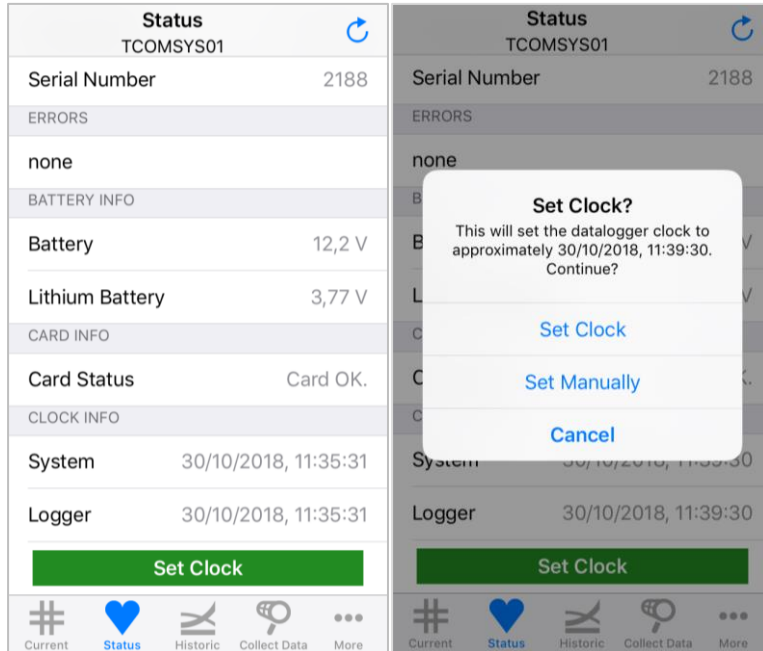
Status
TCOMSYS01

Serial Number 2188

ERRORS

none

BATTERY INFO

Battery 12,2 V

Lithium Battery 3,77 V

CARD INFO

Card Status Card OK.

CLOCK INFO

System 30/10/2018, 11:35:31

Logger 30/10/2018, 11:35:31

Set Clock

Current Status Historic Collect Data More

Status
TCOMSYS01

Serial Number 2188

ERRORS

none

B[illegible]

B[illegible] V

L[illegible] V

C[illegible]

C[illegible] K.

C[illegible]

System 30/10/2018, 11:39:30

Logger 30/10/2018, 11:39:30

Set Clock?
This will set the datalogger clock to approximately 30/10/2018, 11:39:30. Continue?

Set Clock

Set Manually

Cancel

Set Clock

Current Status Historic Collect Data More